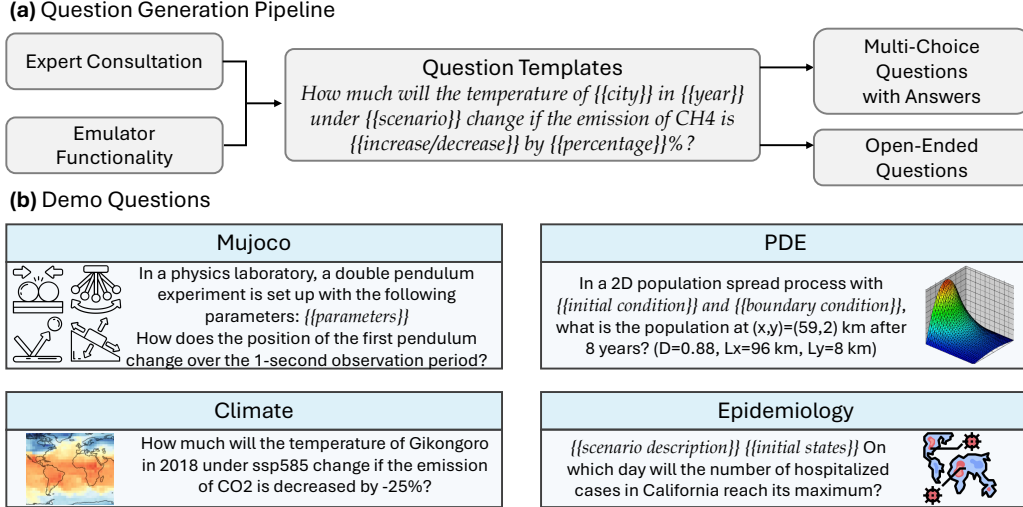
**(a)** Question Generation Pipeline

Expert Consultation

Emulator Functionality

Question Templates
*How much will the temperature of {{city}} in {{year}} under {{scenario}} change if the emission of CH4 is {{increase/decrease}} by {{percentage}}%?*

Multi-Choice Questions with Answers

Open-Ended Questions

**(b)** Demo Questions

Mujoco

In a physics laboratory, a double pendulum experiment is set up with the following parameters: *{{parameters}}*
How does the position of the first pendulum change over the 1-second observation period?

PDE

In a 2D population spread process with *{{initial condition}} and {{boundary condition}}*, what is the population at (x,y)=(59,2) km after 8 years? (D=0.88, Lx=96 km, Ly=8 km)

Climate

How much will the temperature of Gikongoro in 2018 under ssp585 change if the emission of CO2 is decreased by -25%?

Epidemiology

*{{scenario description}} {{initial states}}* On which day will the number of hospitalized cases in California reach its maximum?